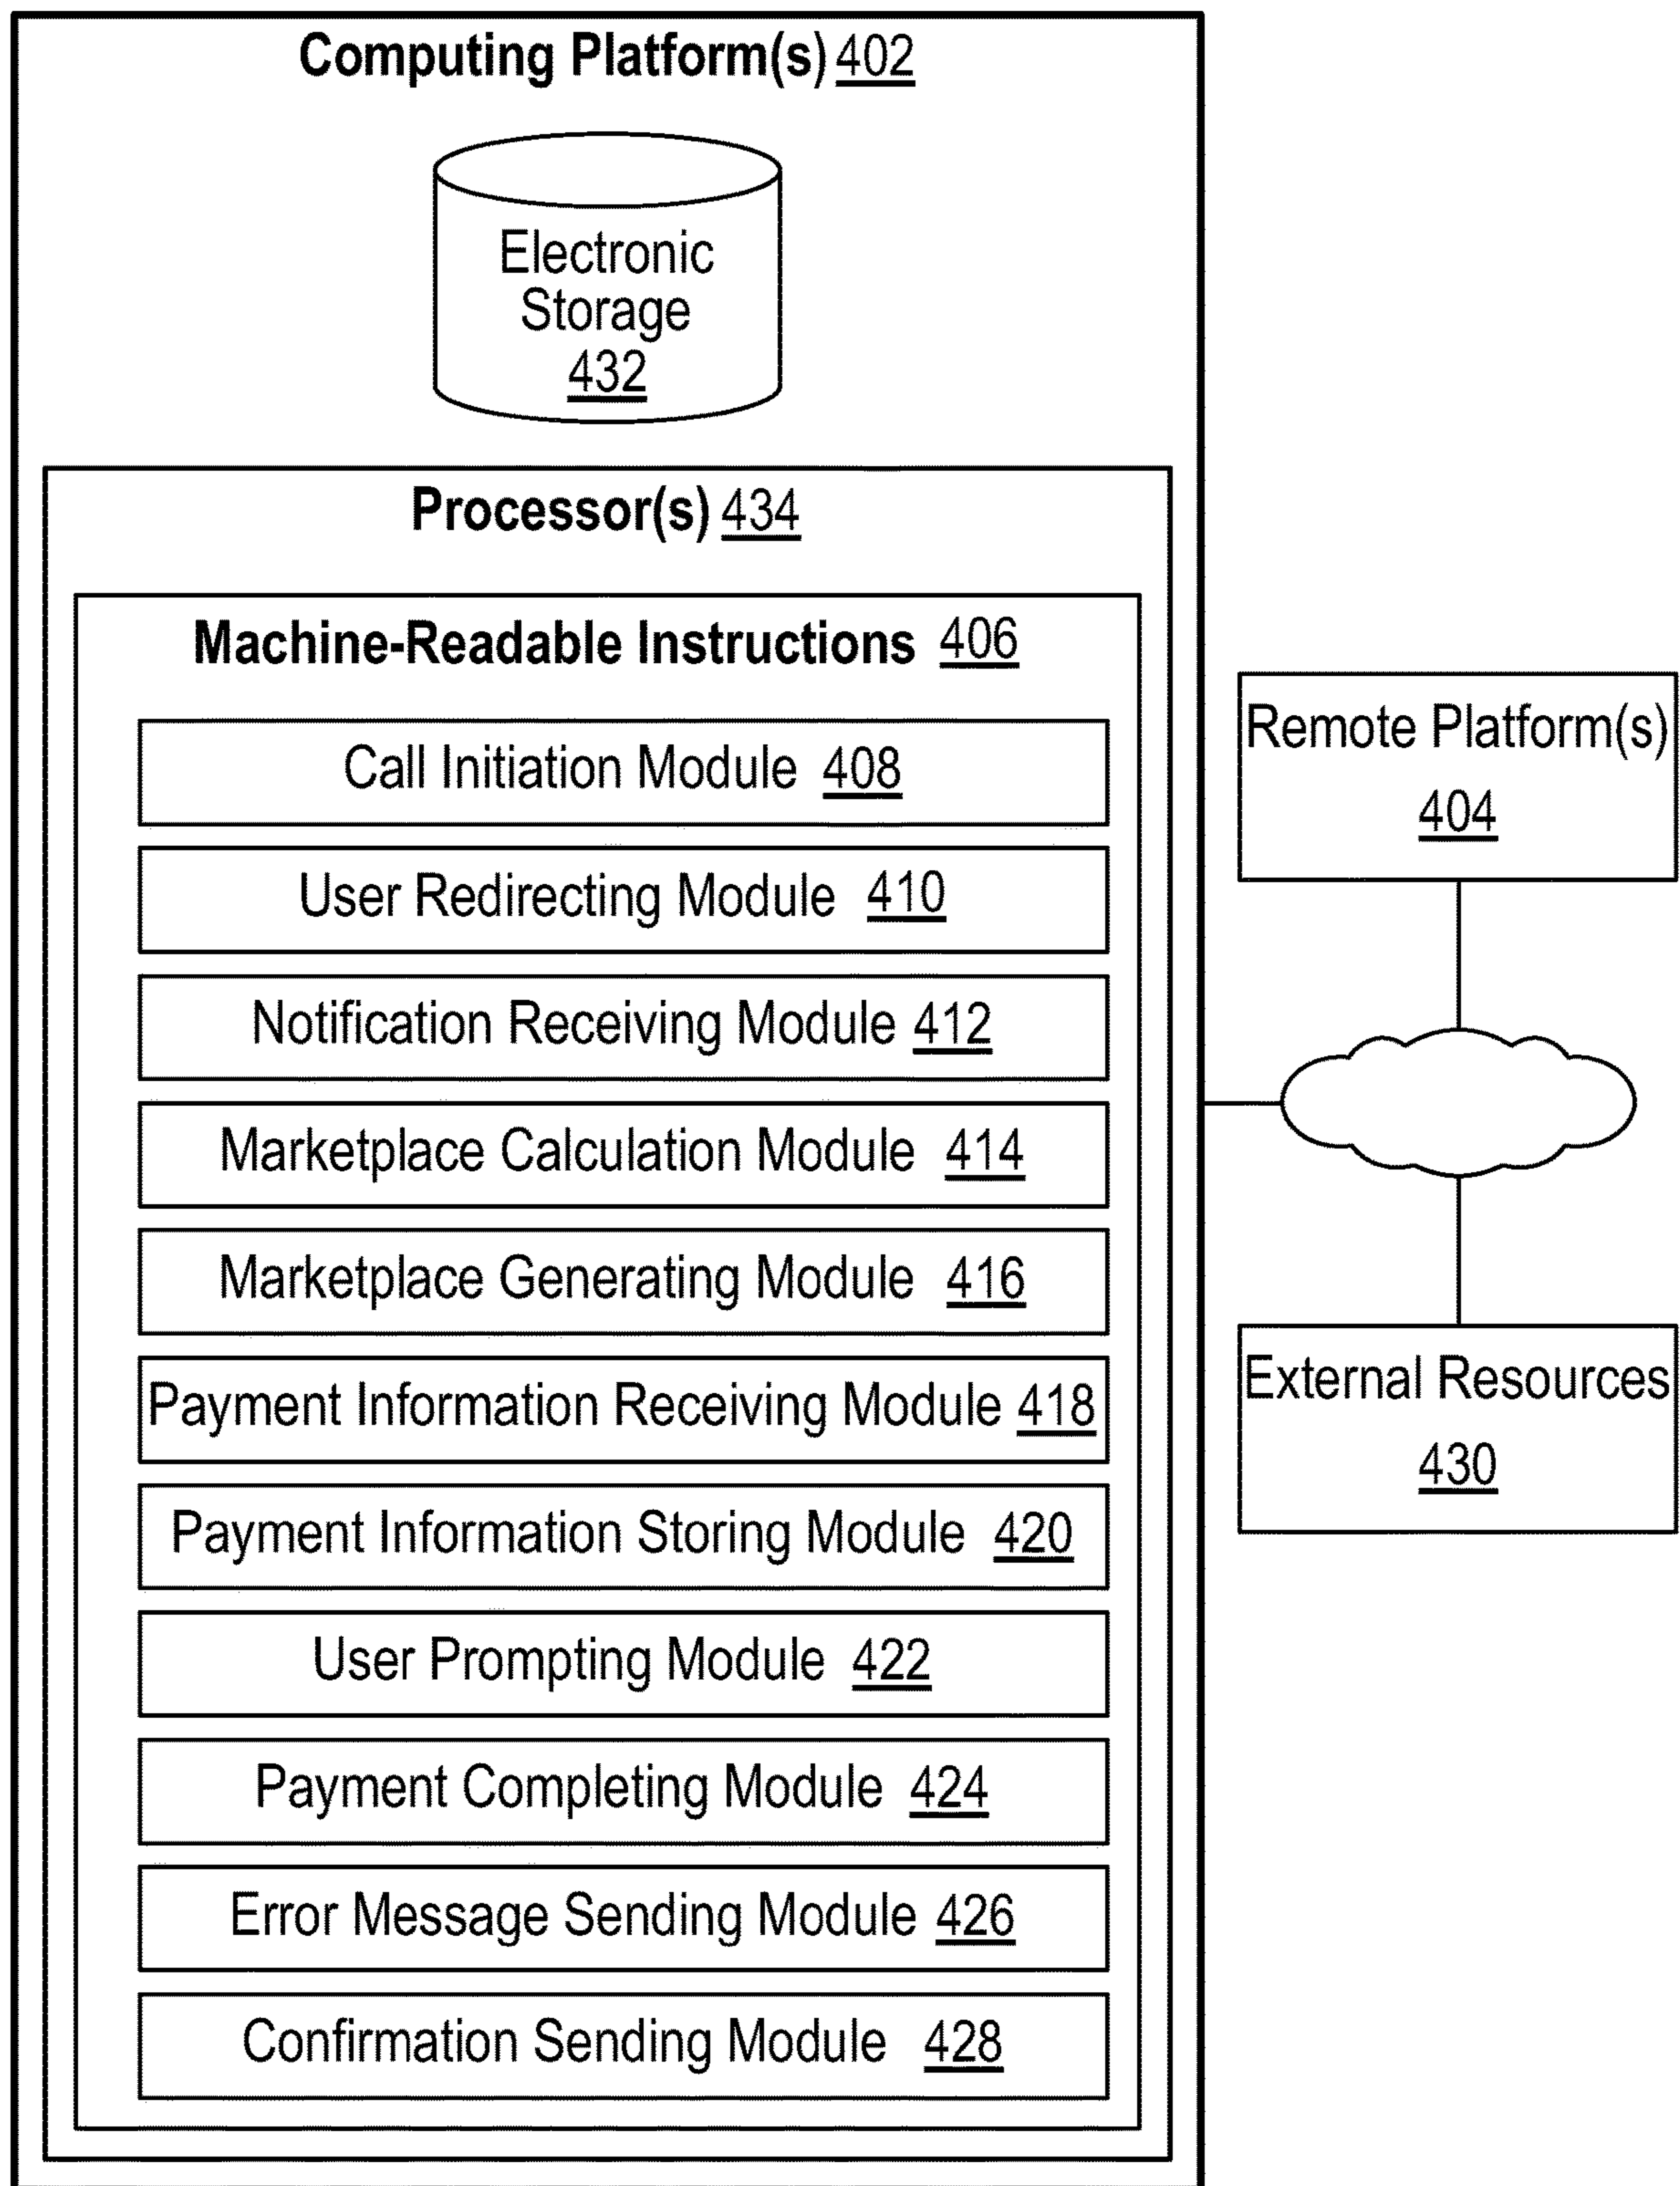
Computing Platform(s) 402

Electronic Storage 432

Processor(s) 434

Machine-Readable Instructions 406

Call Initiation Module 408

User Redirecting Module 410

Notification Receiving Module 412

Marketplace Calculation Module 414

Marketplace Generating Module 416

Payment Information Receiving Module 418

Payment Information Storing Module 420

User Prompting Module 422

Payment Completing Module 424

Error Message Sending Module 426

Confirmation Sending Module 428

Remote Platform(s) 404

External Resources 430